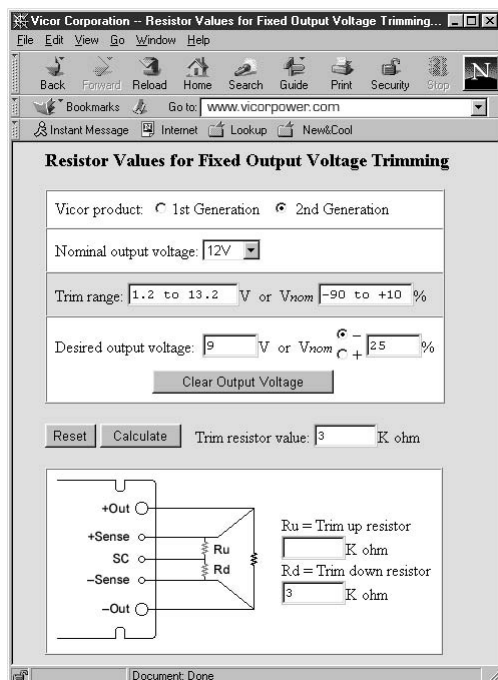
Vicor Corporation -- Resistor Values for Fixed Output Voltage Trimming...

File Edit View Go Window Help

Back Forward Reload Home Search Guide Print Security Stop

Bookmarks Go to: www.vicorpower.com

Instant Message Internet Lookup New&Cool

Resistor Values for Fixed Output Voltage Trimming

Vicor product: 1st Generation 2nd Generation

Nominal output voltage: 12V

Trim range: 1.2 to 13.2 V or V*nom* -90 to +10 %

Desired output voltage: 9 V or V*nom* – + 25 %

Clear Output Voltage

Reset Calculate Trim resistor value: 3 K ohm

+Out

+Sense

SC

–Sense

–Out

Ru

Rd

Ru = Trim up resistor

K ohm

Rd = Trim down resistor

3 K ohm

Document: Done